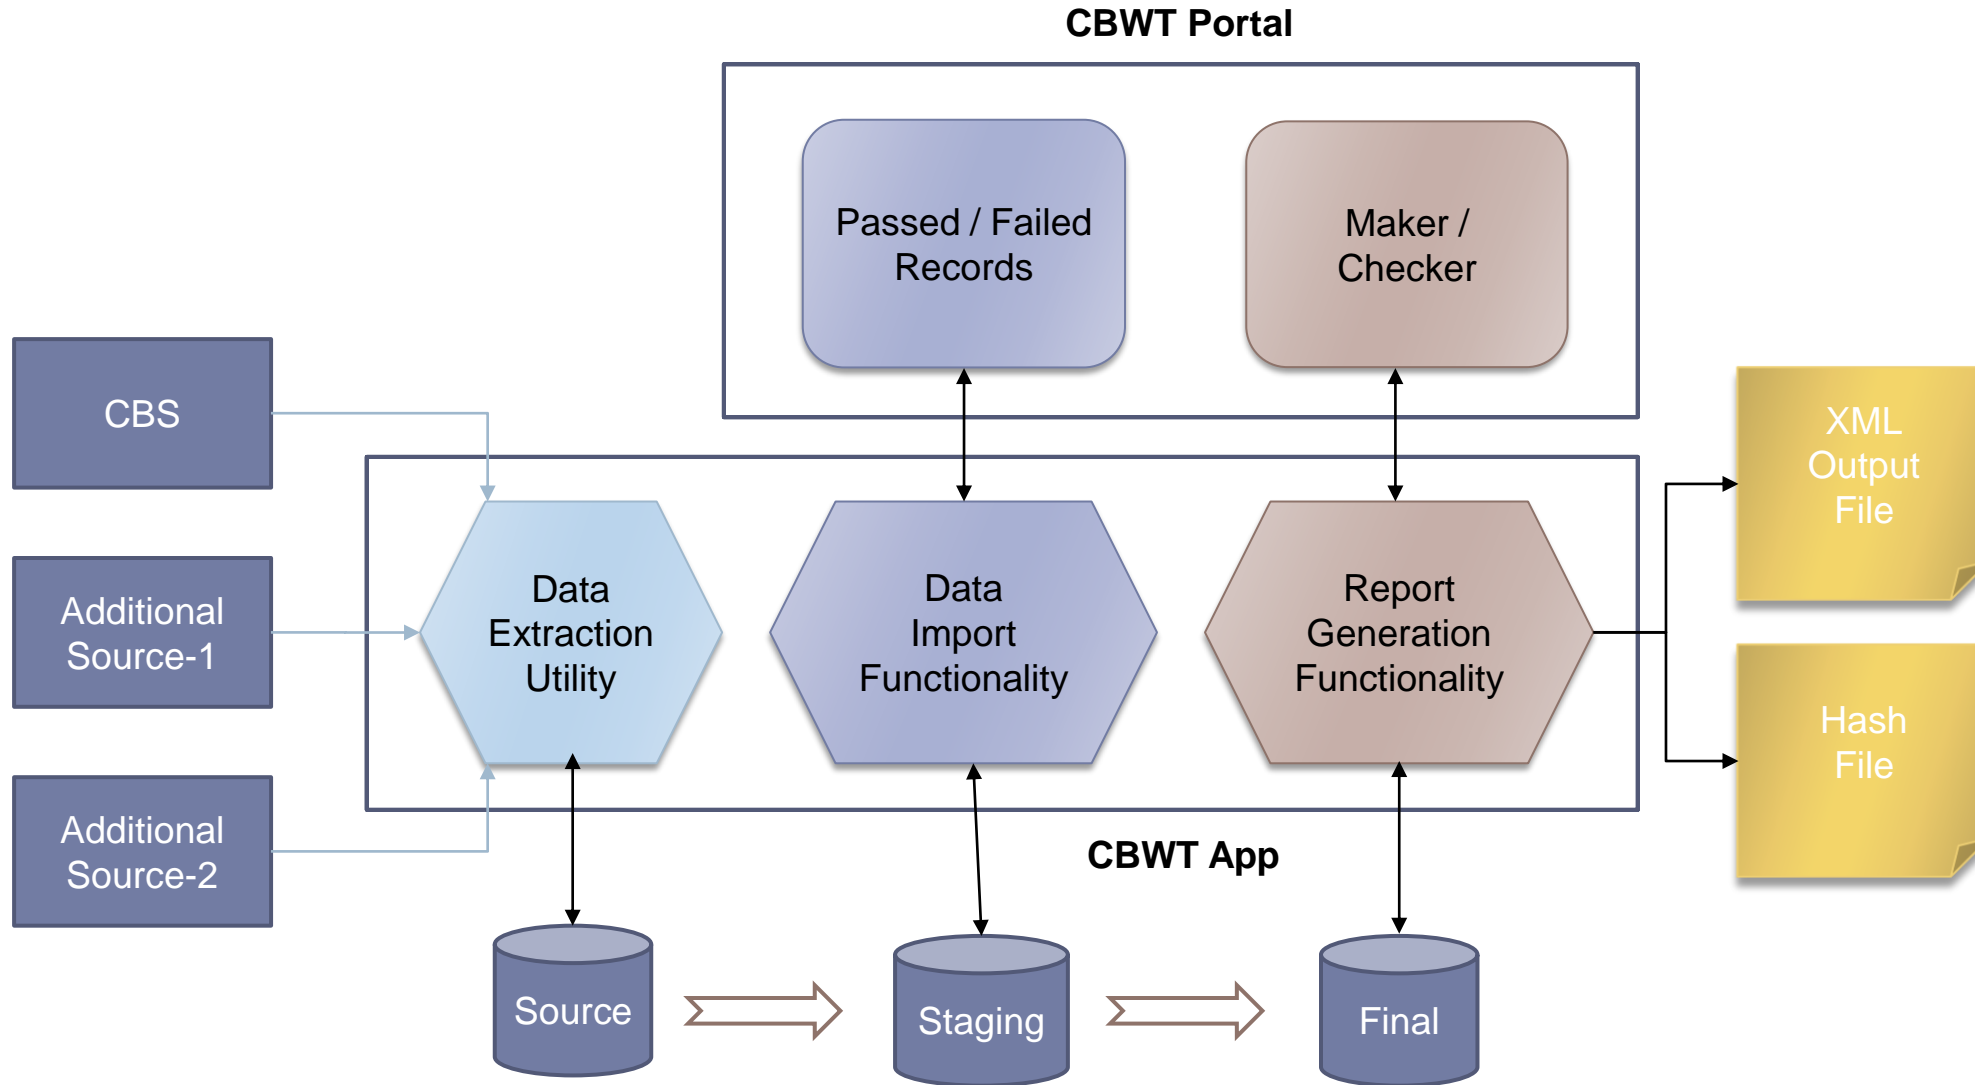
CBWT Portal

Passed / Failed Records

Maker / Checker

CBS

Additional Source-1

Additional Source-2

Data Extraction Utility

Data Import Functionality

Report Generation Functionality

XML Output File

Hash File

CBWT App

Source

Staging

Final